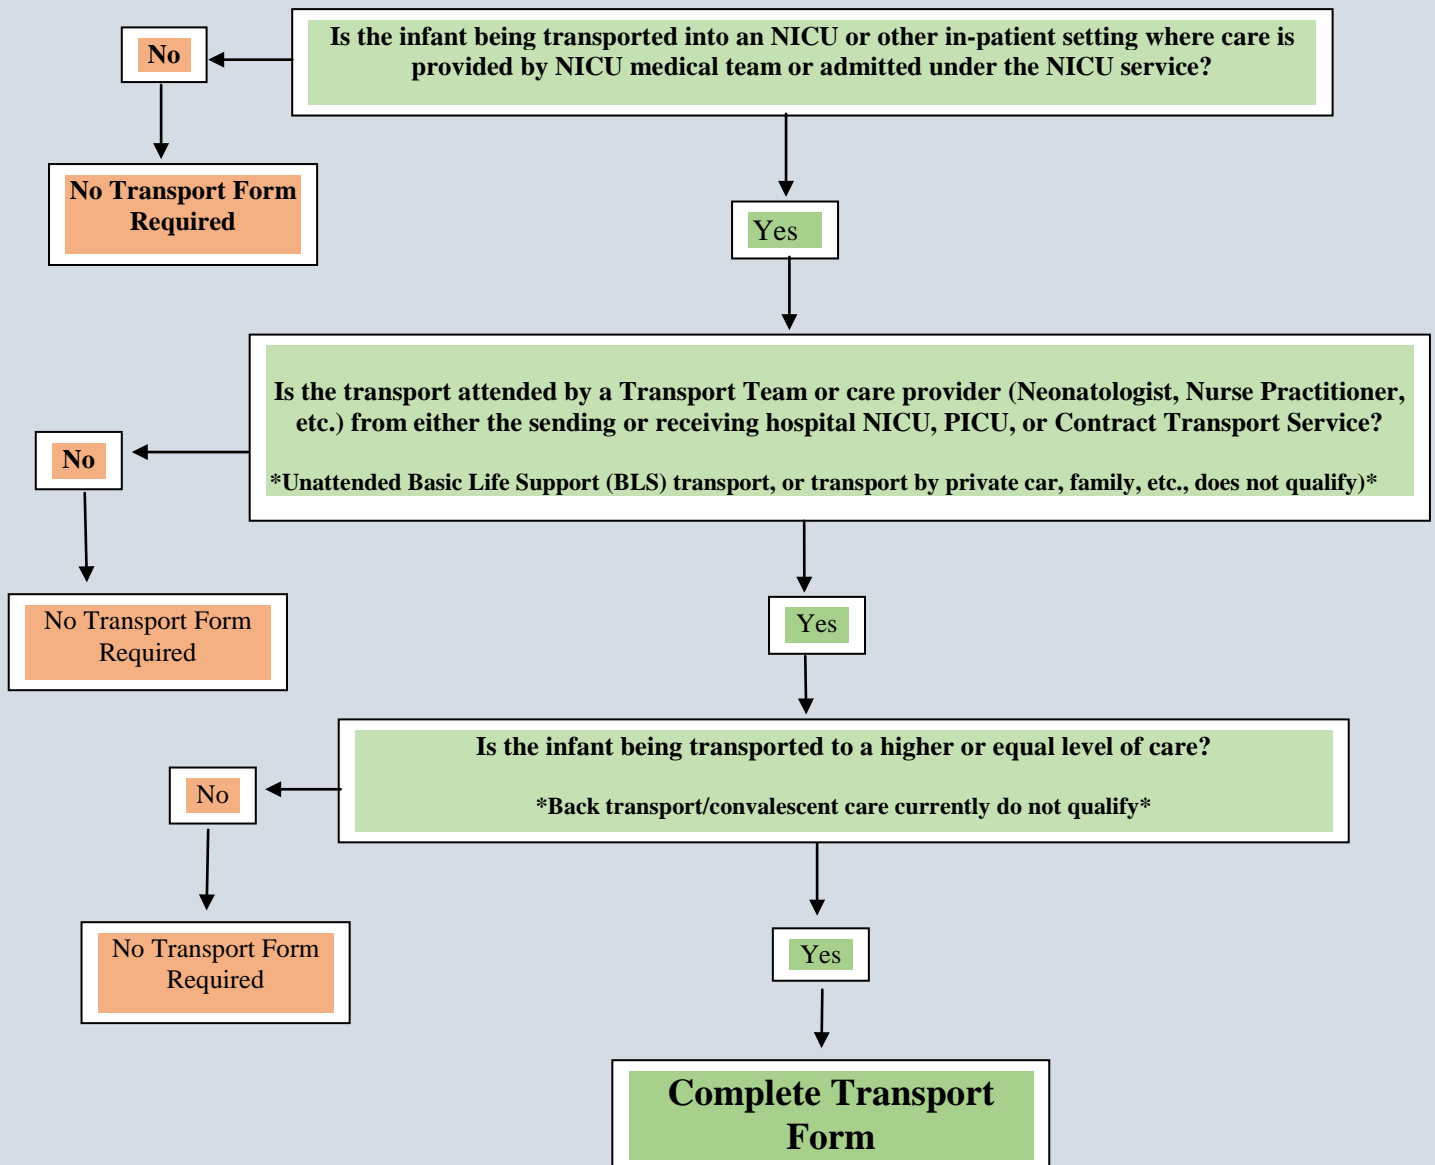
Is the infant being transported into an NICU or other in-patient setting where care is provided by NICU medical team or admitted under the NICU service?

No

No Transport Form Required

Yes

Is the transport attended by a Transport Team or care provider (Neonatologist, Nurse Practitioner, etc.) from either the sending or receiving hospital NICU, PICU, or Contract Transport Service?

*Unattended Basic Life Support (BLS) transport, or transport by private car, family, etc., does not qualify)*

No

No Transport Form Required

Yes

Is the infant being transported to a higher or equal level of care?

*Back transport/convalescent care currently do not qualify*

No

No Transport Form Required

Yes

Complete Transport Form